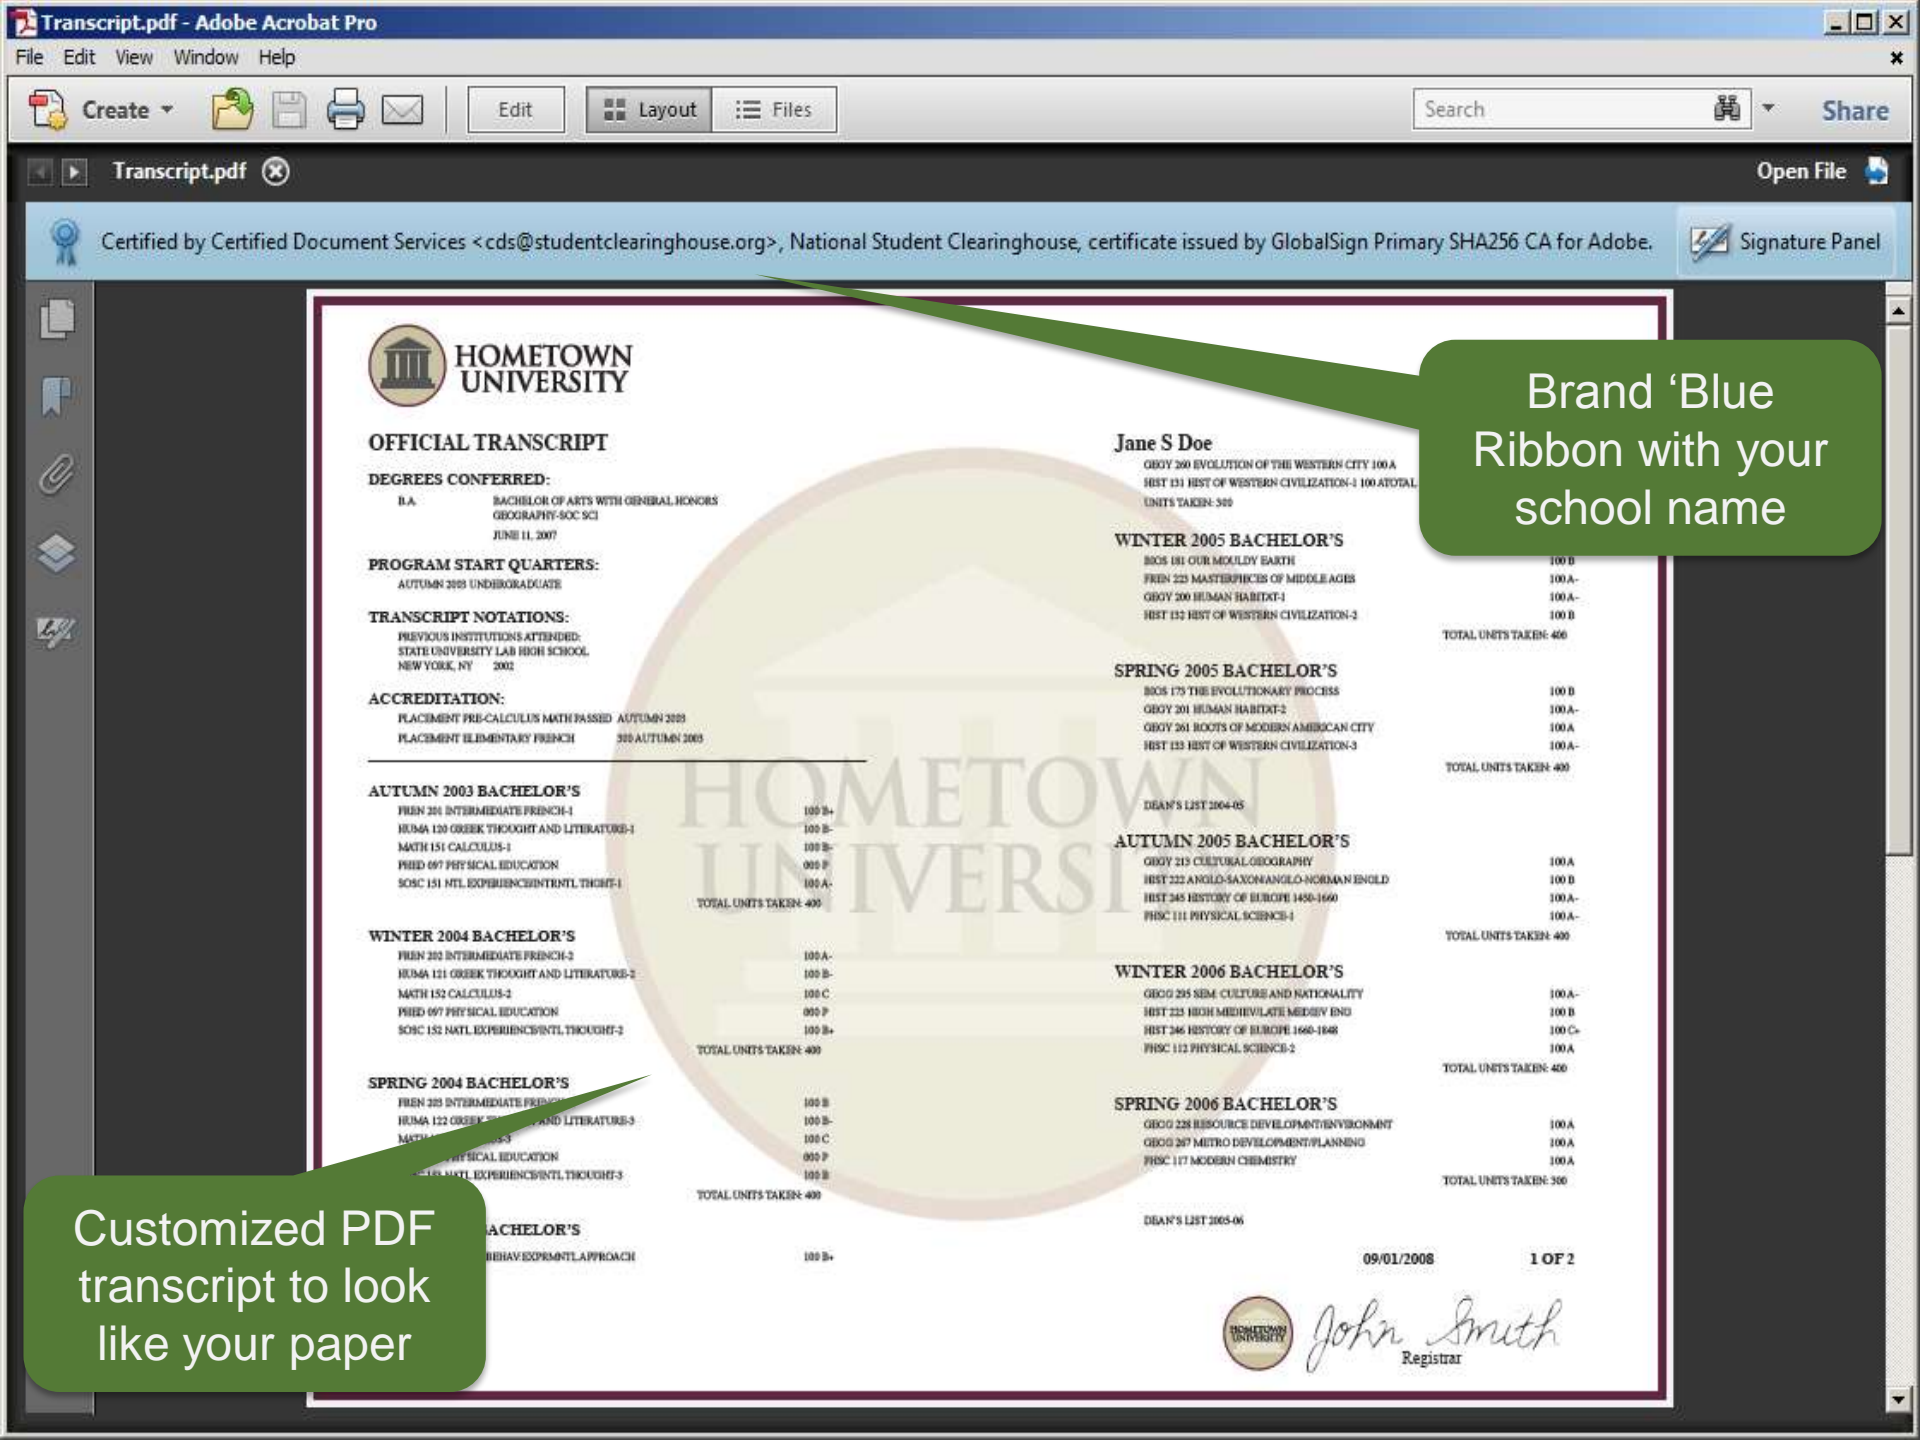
Transcript.pdf - Adobe Acrobat Pro

File Edit View Window Help

Create Edit Layout Files Search Share

Transcript.pdf Open File

Certified by Certified Document Services <cds@studentclearinghouse.org>, National Student Clearinghouse, certificate issued by GlobalSign Primary SHA256 CA for Adobe. Signature Panel

HOMETOWN UNIVERSITY

OFFICIAL TRANSCRIPT

DEGREES CONFERRED:
B.A. BACHELOR OF ARTS WITH GENERAL HONORS
GEOGRAPHY-SOC SCI
JUNE 11, 2007

PROGRAM START QUARTERS:
AUTUMN 2003 UNDERGRADUATE

TRANSCRIPT NOTATIONS:
PREVIOUS INSTITUTIONS ATTENDED:
STATE UNIVERSITY LAB HIGH SCHOOL
NEW YORK, NY 2002

ACCREDITATION:
PLACEMENT PRE-CALCULUS MATH PASSED AUTUMN 2003
PLACEMENT ELEMENTARY FRENCH 300 AUTUMN 2003

AUTUMN 2003 BACHELOR'S
FREN 201 INTERMEDIATE FRENCH-1 100 B+
HUMA 120 GREEK THOUGHT AND LITERATURE-1 100 B-
MATH 151 CALCULUS-1 100 B-
PHED 097 PHYSICAL EDUCATION 000 P
SOSC 151 NTL EXPERIENCE/INTNTL THOHT-1 100 A-
TOTAL UNITS TAKEN: 400

WINTER 2004 BACHELOR'S
FREN 202 INTERMEDIATE FRENCH-2 100 A-
HUMA 121 GREEK THOUGHT AND LITERATURE-2 100 B-
MATH 152 CALCULUS-2 100 C
PHED 097 PHYSICAL EDUCATION 000 P
SOSC 152 NATL EXPERIENCE/INTNTL THOUGHT-2 100 B+
TOTAL UNITS TAKEN: 400

SPRING 2004 BACHELOR'S
FREN 203 INTERMEDIATE FRE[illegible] 100 B
HUMA 122 GREEK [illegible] AND LITERATURE-3 100 B-
MAT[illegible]-3 100 C
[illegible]SICAL EDUCATION 000 P
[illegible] NATL EXPERIENCE/INTNTL THOUGHT-3 100 B
TOTAL UNITS TAKEN: 400

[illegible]ACHELOR'S
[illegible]BEHAV EXPRMNTL APPROACH 100 B+

Jane S Doe
GEOY 260 EVOLUTION OF THE WESTERN CITY 100 A
HIST 131 HIST OF WESTERN CIVILIZATION-1 100 A TOTAL
UNITS TAKEN: 300

WINTER 2005 BACHELOR'S
BIOS 181 OUR MOULDY EARTH 100 B
FREN 223 MASTERPIECES OF MIDDLE AGES 100 A-
GEOY 200 HUMAN HABITAT-1 100 A-
HIST 132 HIST OF WESTERN CIVILIZATION-2 100 B
TOTAL UNITS TAKEN: 400

SPRING 2005 BACHELOR'S
BIOS 175 THE EVOLUTIONARY PROCESS 100 B
GEOY 201 HUMAN HABITAT-2 100 A-
GEOY 261 ROOTS OF MODERN AMERICAN CITY 100 A
HIST 133 HIST OF WESTERN CIVILIZATION-3 100 A-
TOTAL UNITS TAKEN: 400

DEAN'S LIST 2004-05

AUTUMN 2005 BACHELOR'S
GEOY 213 CULTURAL GEOGRAPHY 100 A
HIST 222 ANGLO-SAXON/ANGLO-NORMAN ENGLD 100 B
HIST 245 HISTORY OF EUROPE 1450-1660 100 A-
PHSC 111 PHYSICAL SCIENCE-1 100 A-
TOTAL UNITS TAKEN: 400

WINTER 2006 BACHELOR'S
GEOG 295 SEM: CULTURE AND NATIONALITY 100 A-
HIST 225 HIGH MEDIEV/LATE MEDIEV ENG 100 B
HIST 246 HISTORY OF EUROPE 1660-1848 100 C+
PHSC 112 PHYSICAL SCIENCE-2 100 A
TOTAL UNITS TAKEN: 400

SPRING 2006 BACHELOR'S
GEOG 228 RESOURCE DEVELOPMNT/ENVIRONMNT 100 A
GEOG 267 METRO DEVELOPMENT/PLANNING 100 A
PHSC 117 MODERN CHEMISTRY 100 A
TOTAL UNITS TAKEN: 300

DEAN'S LIST 2005-06

09/01/2008 1 OF 2

HOMETOWN UNIVERSITY

John Smith
Registrar

HOMETOWN UNIVERSITY

Brand 'Blue Ribbon with your school name

Customized PDF transcript to look like your paper